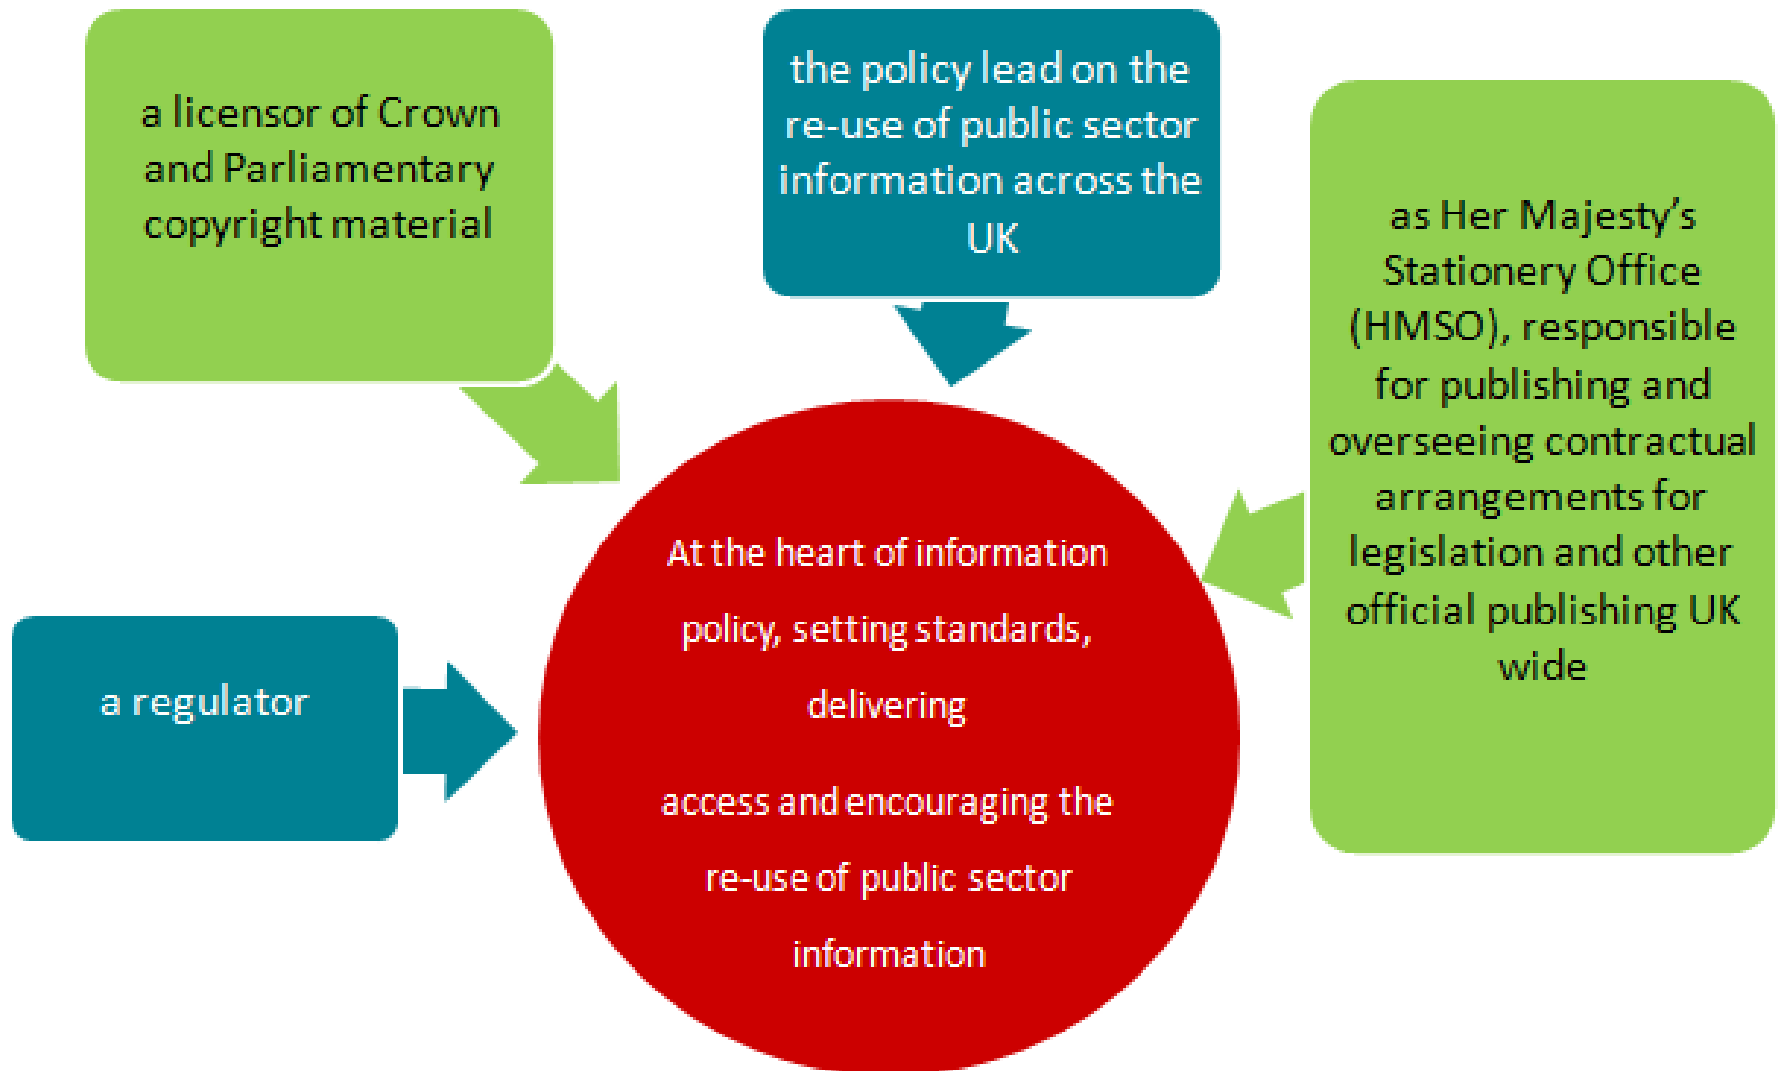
a licensor of Crown and Parliamentary copyright material

the policy lead on the re-use of public sector information across the UK

as Her Majesty's Stationery Office (HMSO), responsible for publishing and overseeing contractual arrangements for legislation and other official publishing UK wide

a regulator

At the heart of information policy, setting standards, delivering

access and encouraging the re-use of public sector information